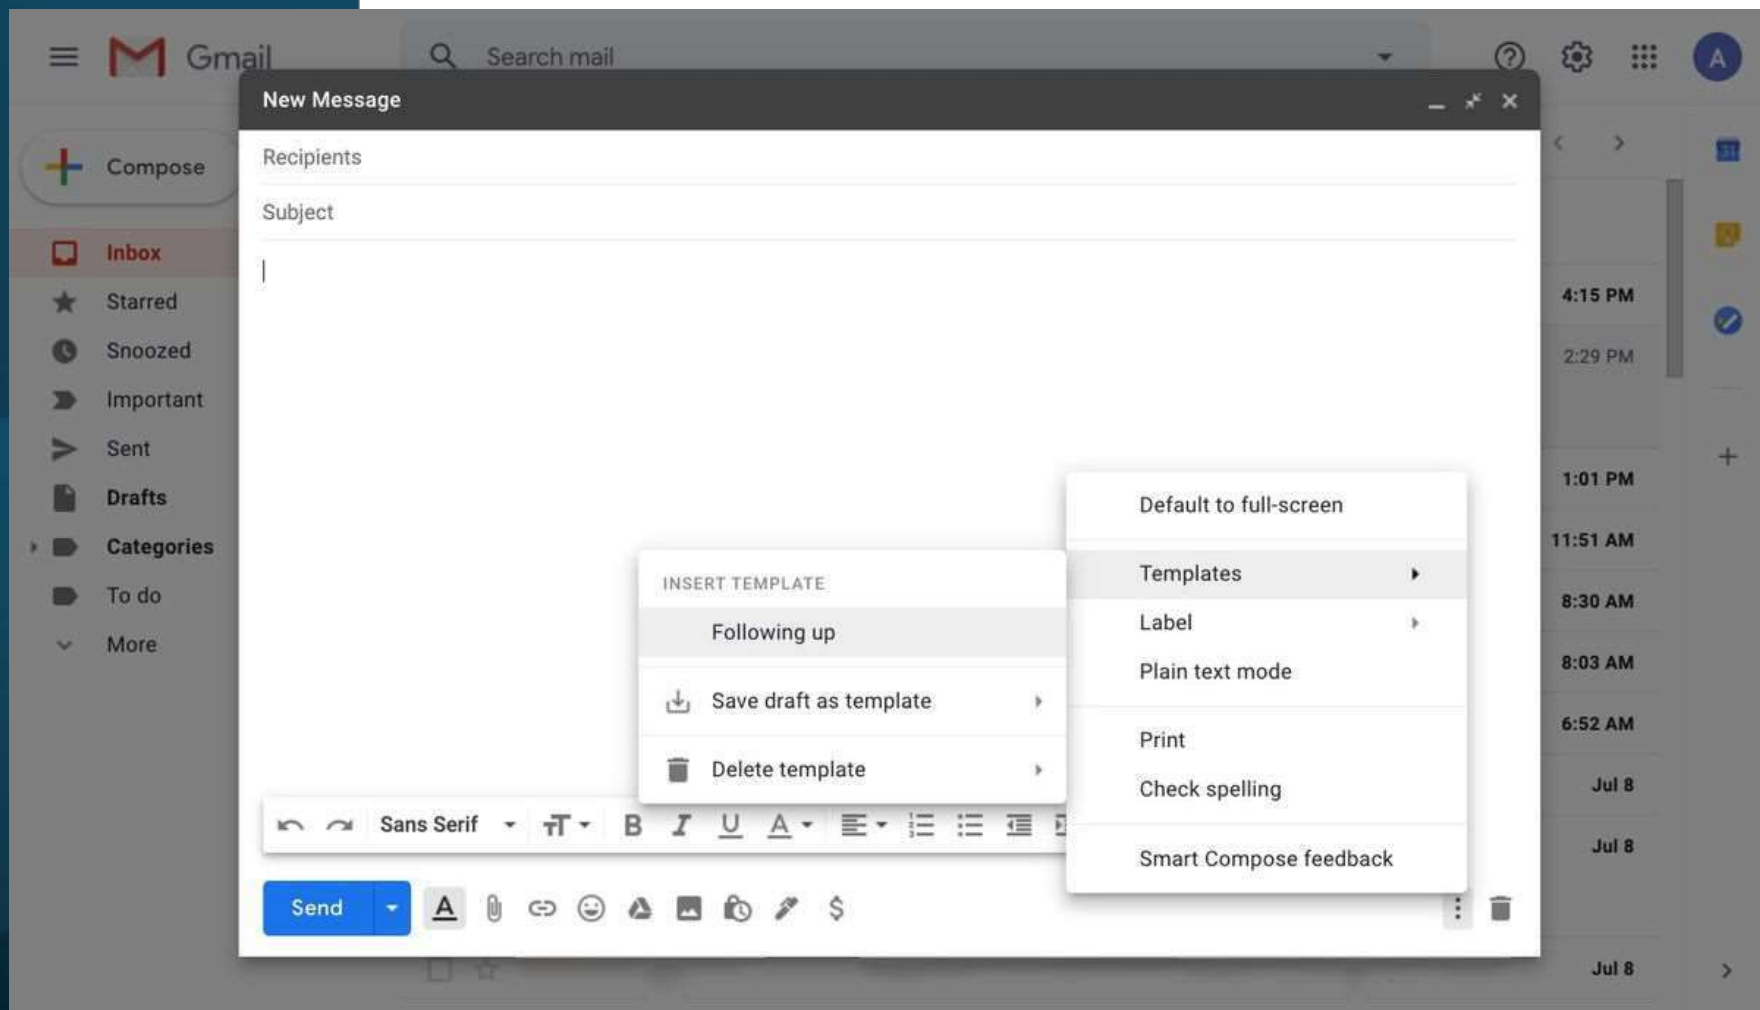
Gmail

Search mail

Compose

Inbox

Starred

Snoozed

Important

Sent

Drafts

Categories

To do

More

New Message

Recipients

Subject

4:15 PM

2:29 PM

1:01 PM

11:51 AM

8:30 AM

8:03 AM

6:52 AM

Jul 8

Jul 8

Jul 8

Default to full-screen

Templates

Label

Plain text mode

Print

Check spelling

Smart Compose feedback

INSERT TEMPLATE

Following up

Save draft as template

Delete template

Sans Serif

Send